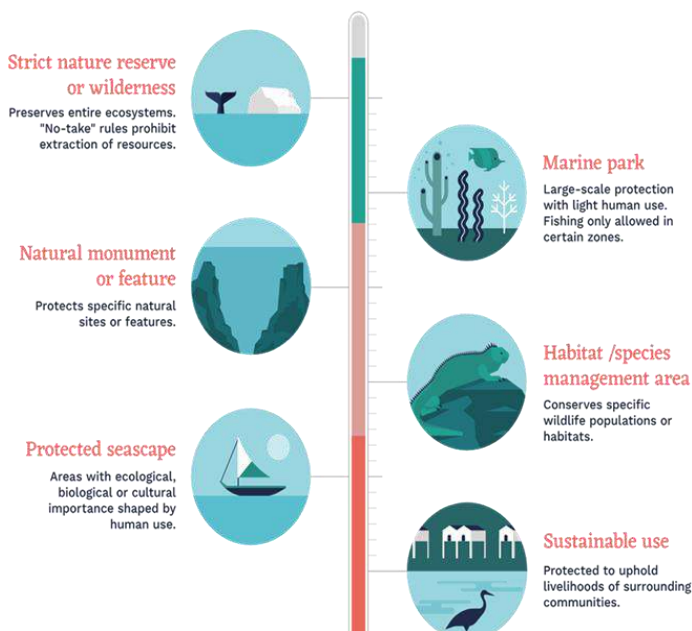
Strict nature reserve or wilderness

Preserves entire ecosystems. "No-take" rules prohibit extraction of resources.

Marine park

Large-scale protection with light human use. Fishing only allowed in certain zones.

Natural monument or feature

Protects specific natural sites or features.

Habitat /species management area

Conserves specific wildlife populations or habitats.

Protected seascape

Areas with ecological, biological or cultural importance shaped by human use.

Sustainable use

Protected to uphold livelihoods of surrounding communities.